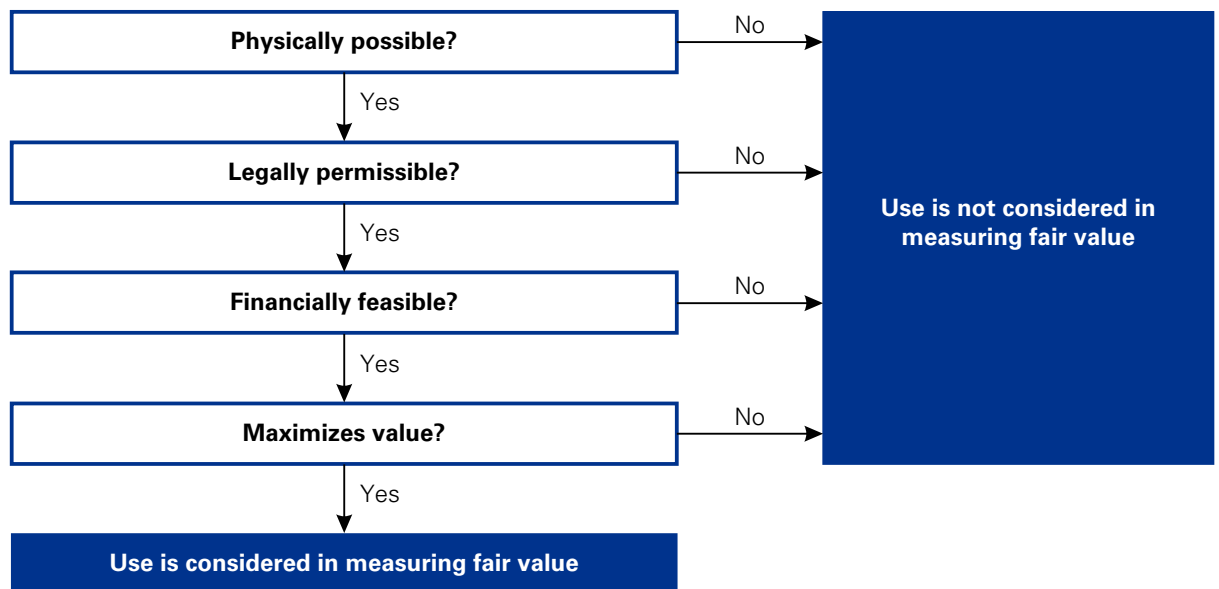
Physically possible?

No

Yes

Legally permissible?

No

Use is not considered in measuring fair value

Yes

Financially feasible?

No

Yes

Maximizes value?

No

Yes

Use is considered in measuring fair value